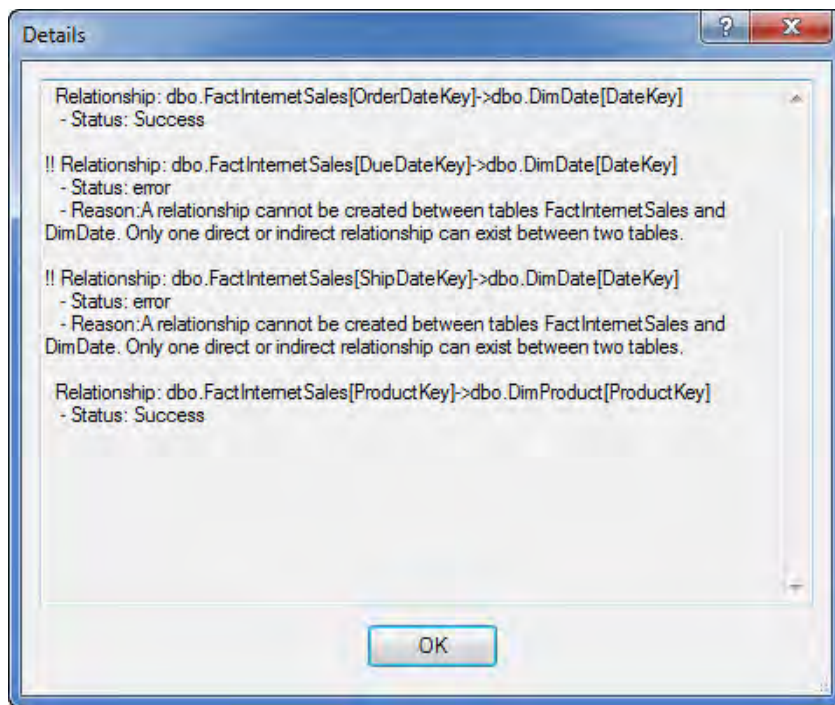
Details

?

X

Relationship: dbo.FactInternetSales[OrderDateKey]->dbo.DimDate[DateKey]
- Status: Success

!! Relationship: dbo.FactInternetSales[DueDateKey]->dbo.DimDate[DateKey]
- Status: error
- Reason:A relationship cannot be created between tables FactInternetSales and DimDate. Only one direct or indirect relationship can exist between two tables.

!! Relationship: dbo.FactInternetSales[ShipDateKey]->dbo.DimDate[DateKey]
- Status: error
- Reason:A relationship cannot be created between tables FactInternetSales and DimDate. Only one direct or indirect relationship can exist between two tables.

Relationship: dbo.FactInternetSales[ProductKey]->dbo.DimProduct[ProductKey]
- Status: Success

OK